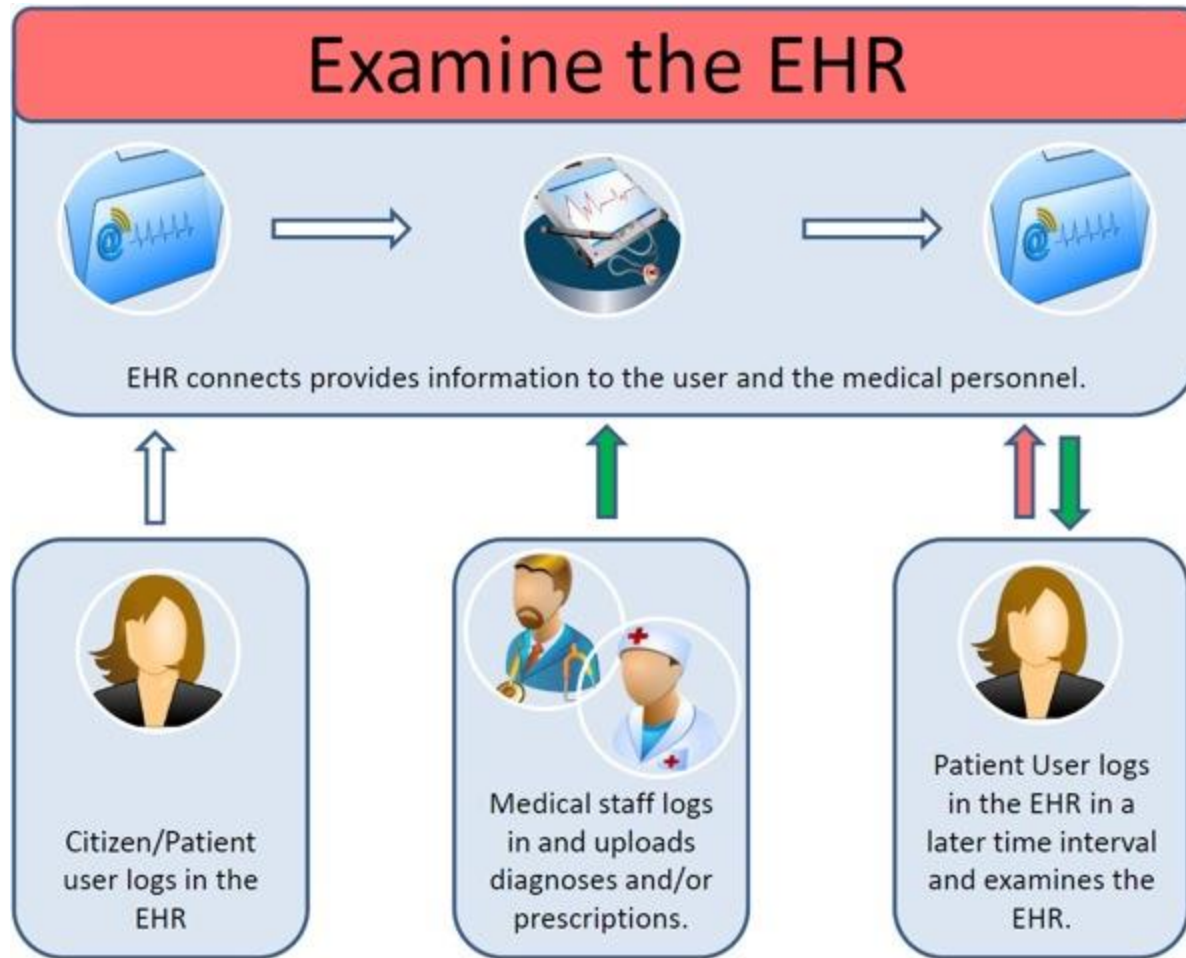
Examine the EHR

EHR connects provides information to the user and the medical personnel.

Citizen/Patient user logs in the EHR

Medical staff logs in and uploads diagnoses and/or prescriptions.

Patient User logs in the EHR in a later time interval and examines the EHR.